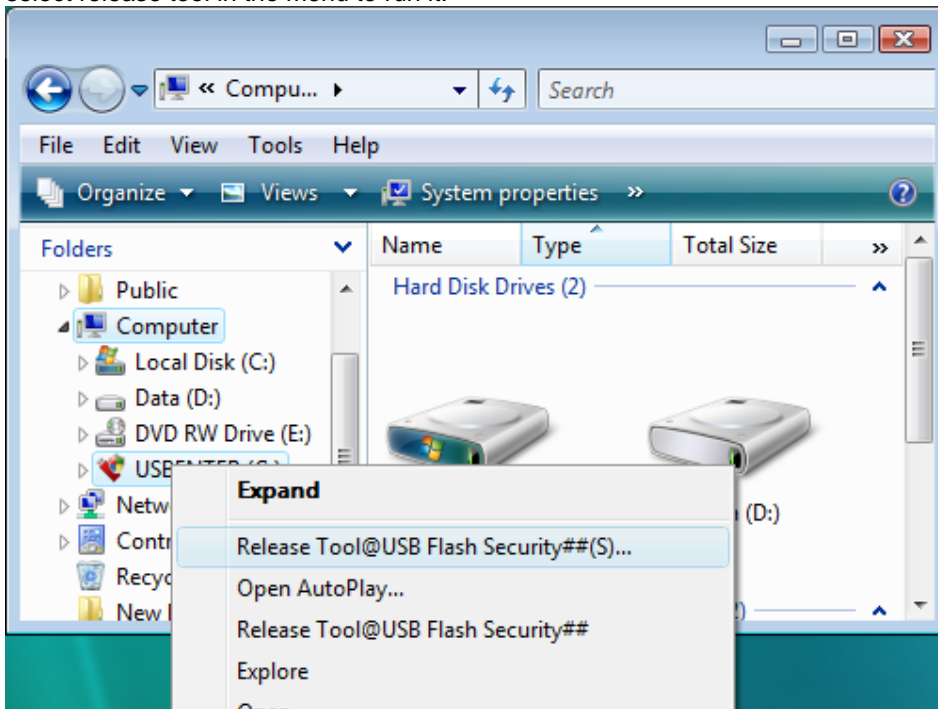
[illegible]

« Compu... ▸

Search

File Edit View Tools Help

Organize ▾ Views ▾ System properties »

Folders

Public
Computer
Local Disk (C:)
Data (D:)
DVD RW Drive (E:)
USBENTER ([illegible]
Netw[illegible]
Contr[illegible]
Recy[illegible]
New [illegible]

Name | Type | Total Size »

Hard Disk Drives (2)

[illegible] (D:)

Expand
Release Tool@USB Flash Security##(S)...
Open AutoPlay...
Release Tool@USB Flash Security##
Explore
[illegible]